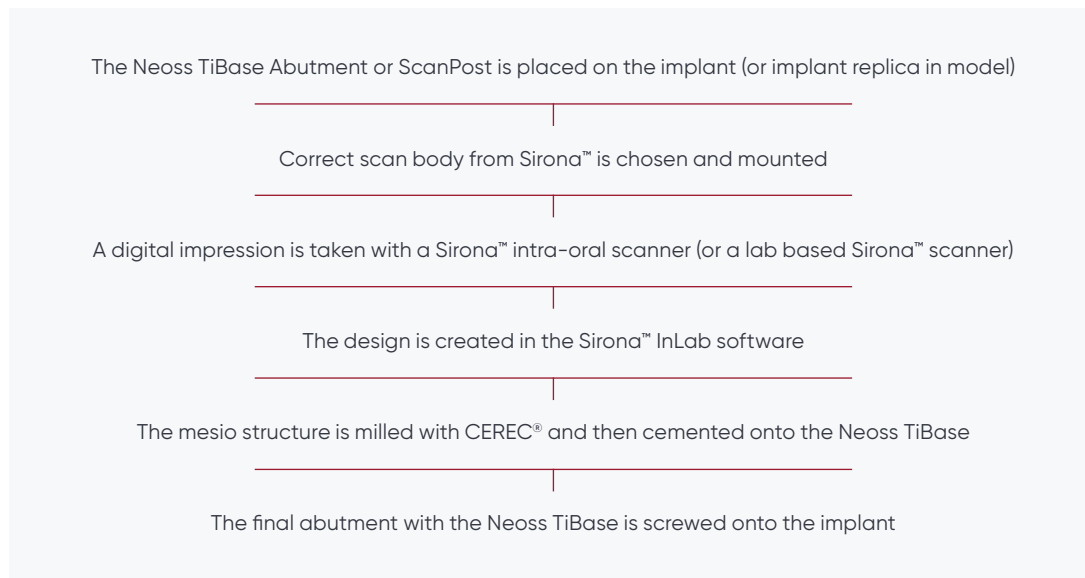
The Neoss TiBase Abutment or ScanPost is placed on the implant (or implant replica in model)

Correct scan body from Sirona™ is chosen and mounted

A digital impression is taken with a Sirona™ intra-oral scanner (or a lab based Sirona™ scanner)

The design is created in the Sirona™ InLab software

The mesio structure is milled with CEREC® and then cemented onto the Neoss TiBase

The final abutment with the Neoss TiBase is screwed onto the implant